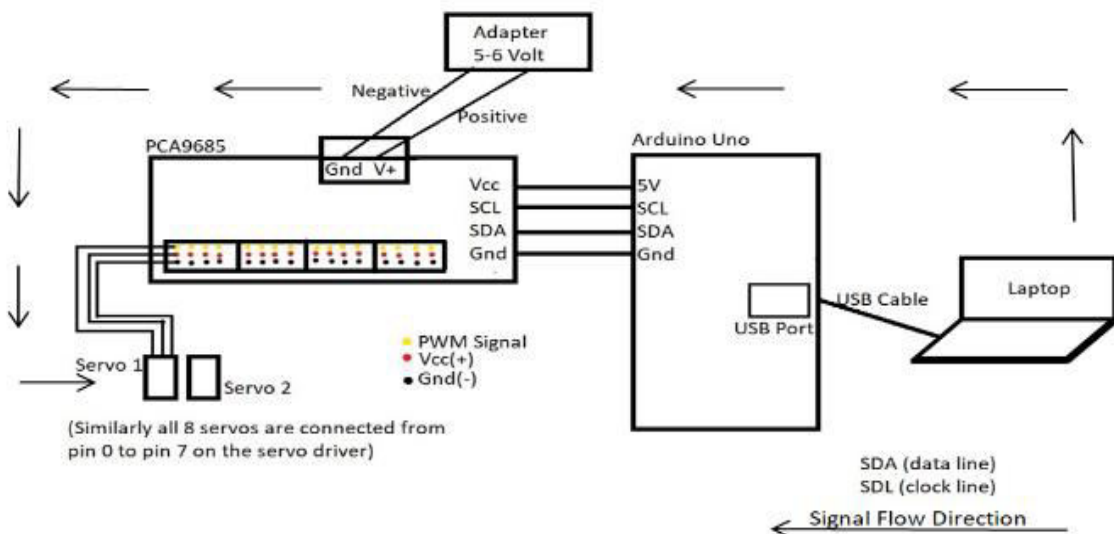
Adapter
5-6 Volt

Negative

Positive

PCA9685

Gnd V+

Vcc
SCL
SDA
Gnd

Arduino Uno

5V
SCL
SDA
Gnd

USB Port

USB Cable

Laptop

PWM Signal
Vcc(+)
Gnd(-)

Servo 1

Servo 2

(Similarly all 8 servos are connected from pin 0 to pin 7 on the servo driver)

SDA (data line)
SDL (clock line)

Signal Flow Direction